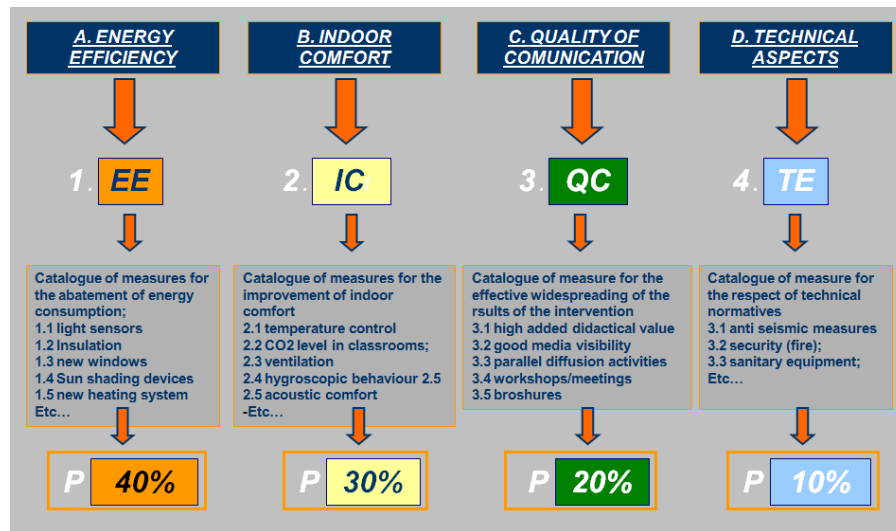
A. ENERGY EFFICIENCY

B. INDOOR COMFORT

C. QUALITY OF COMUNICATION

D. TECHNICAL ASPECTS

1. EE

2. IC

3. QC

4. TE

Catalogue of measures for the abatement of energy consumption;
1.1 light sensors
1.2 Insulation
1.3 new windows
1.4 Sun shading devices
1.5 new heating system
Etc…

Catalogue of measures for the improvement of indoor comfort
2.1 temperature control
2.2 CO2 level in classrooms;
2.3 ventilation
2.4 hygroscopic behaviour 2.5
2.5 acoustic comfort
-Etc…

Catalogue of measure for the effective widespreading of the rsults of the intervention
3.1 high added didactical value
3.2 good media visibility
3.3 parallel diffusion activities
3.4 workshops/meetings
3.5 broshures

Catalogue of measure for the respect of technical normatives
3.1 anti seismic measures
3.2 security (fire);
3.3 sanitary equipment;
Etc…

P 40%

P 30%

P 20%

P 10%